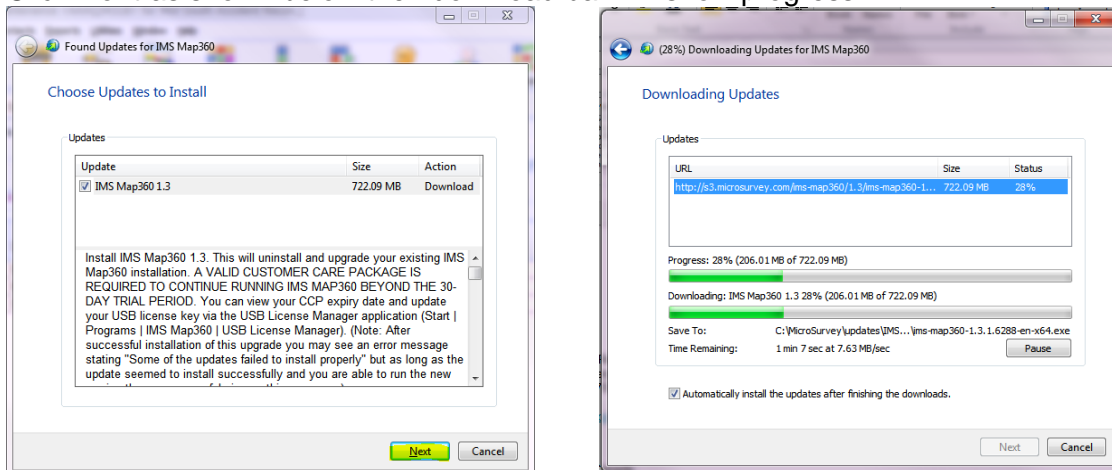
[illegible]

Found Updates for IMS Map360

Choose Updates to Install

Updates

| Update | Size | Action |
|---|---|---|
| IMS Map360 1.3 | 722.09 MB | Download |

Install IMS Map360 1.3. This will uninstall and upgrade your existing IMS Map360 installation. A VALID CUSTOMER CARE PACKAGE IS REQUIRED TO CONTINUE RUNNING IMS MAP360 BEYOND THE 30-DAY TRIAL PERIOD. You can view your CCP expiry date and update your USB license key via the USB License Manager application (Start | Programs | IMS Map360 | USB License Manager). (Note: After successful installation of this upgrade you may see an error message stating "Some of the updates failed to install properly" but as long as the update seemed to install successfully and you are able to run the new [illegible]

Next Cancel

(28%) Downloading Updates for IMS Map360

Downloading Updates

Updates

| URL | Size | Status |
|---|---|---|
| http://s3.microsurvey.com/ims-map360/1.3/ims-map360-1... | 722.09 MB | 28% |

Progress: 28% (206.01 MB of 722.09 MB)

Downloading: IMS Map360 1.3 28% (206.01 MB of 722.09 MB)

Save To: C:\MicroSurvey\updates\IMS...\ims-map360-1.3.1.6288-en-x64.exe

Time Remaining: 1 min 7 sec at 7.63 MB/sec

Pause

Automatically install the updates after finishing the downloads.

Next Cancel